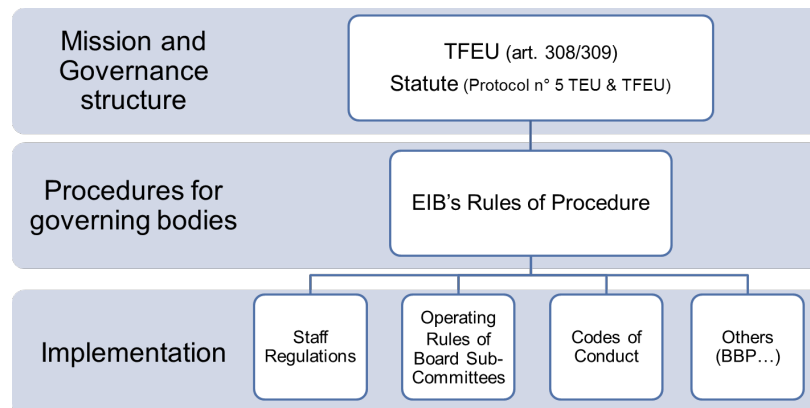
Mission and Governance structure

TFEU (art. 308/309)
Statute (Protocol n° 5 TEU & TFEU)

Procedures for governing bodies

EIB's Rules of Procedure

Implementation

Staff Regulations

Operating Rules of Board Sub-Committees

Codes of Conduct

Others (BBP…)